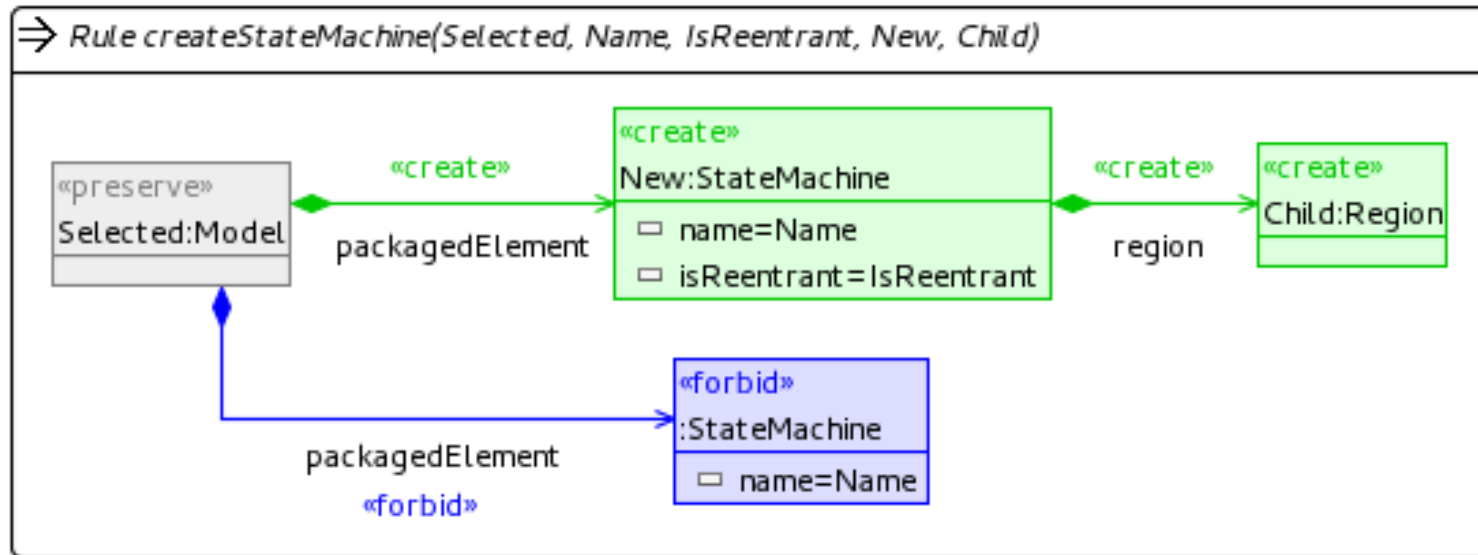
Rule createStateMachine(Selected, Name, IsReentrant, New, Child)

«preserve»
Selected:Model

«create»
packagedElement

«create»
New:StateMachine
name=Name
isReentrant=IsReentrant

«create»
region

«create»
Child:Region

«forbid»
:StateMachine
name=Name

packagedElement
«forbid»